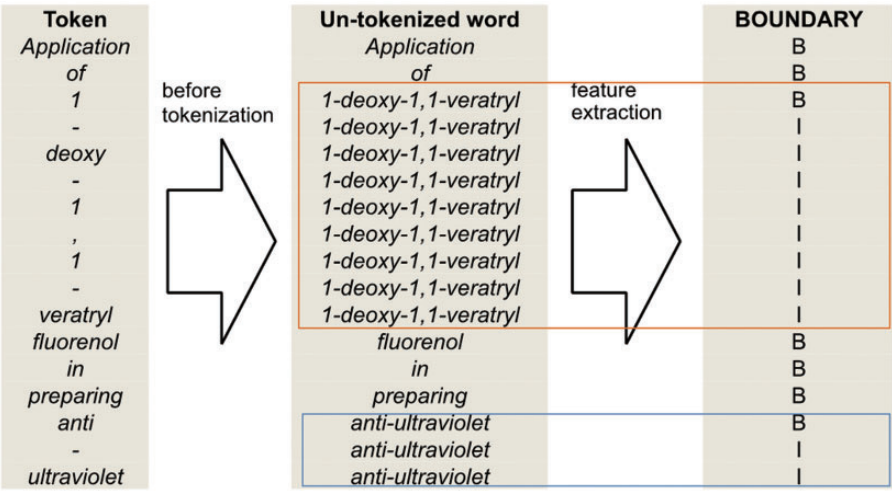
| Token | | Un-tokenized word | | BOUNDARY |
|---|---|---|---|---|
| Application | | Application | | B |
| of | | of | | B |
| 1 | before tokenization | 1-deoxy-1,1-veratryl | feature extraction | B |
| - | | 1-deoxy-1,1-veratryl | | I |
| deoxy | | 1-deoxy-1,1-veratryl | | I |
| - | | 1-deoxy-1,1-veratryl | | I |
| 1 | | 1-deoxy-1,1-veratryl | | I |
| , | | 1-deoxy-1,1-veratryl | | I |
| 1 | | 1-deoxy-1,1-veratryl | | I |
| - | | 1-deoxy-1,1-veratryl | | I |
| veratryl | | 1-deoxy-1,1-veratryl | | I |
| fluorenol | | fluorenol | | B |
| in | | in | | B |
| preparing | | preparing | | B |
| anti | | anti-ultraviolet | | B |
| - | | anti-ultraviolet | | I |
| ultraviolet | | anti-ultraviolet | | I |